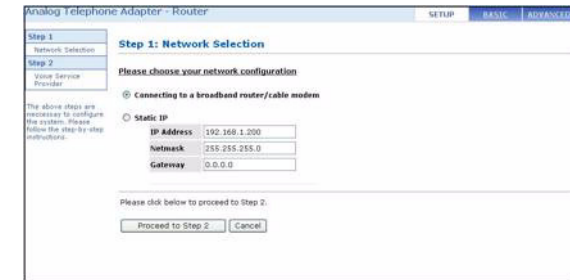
Analog Telephone Adapter - Router

SETUP | BASIC | ADVANCED

Step 1
Network Selection
Step 2
Voice Service Provider

The above steps are necessary to configure the system. Please follow the step-by-step instructions.

Step 1: Network Selection

Please choose your network configuration

Connecting to a broadband router/cable modem

Static IP

| IP Address | 192.168.1.200 |
|---|---|
| Netmask | 255.255.255.0 |
| Gateway | 0.0.0.0 |

Please click below to proceed to Step 2.

Proceed to Step 2 | Cancel